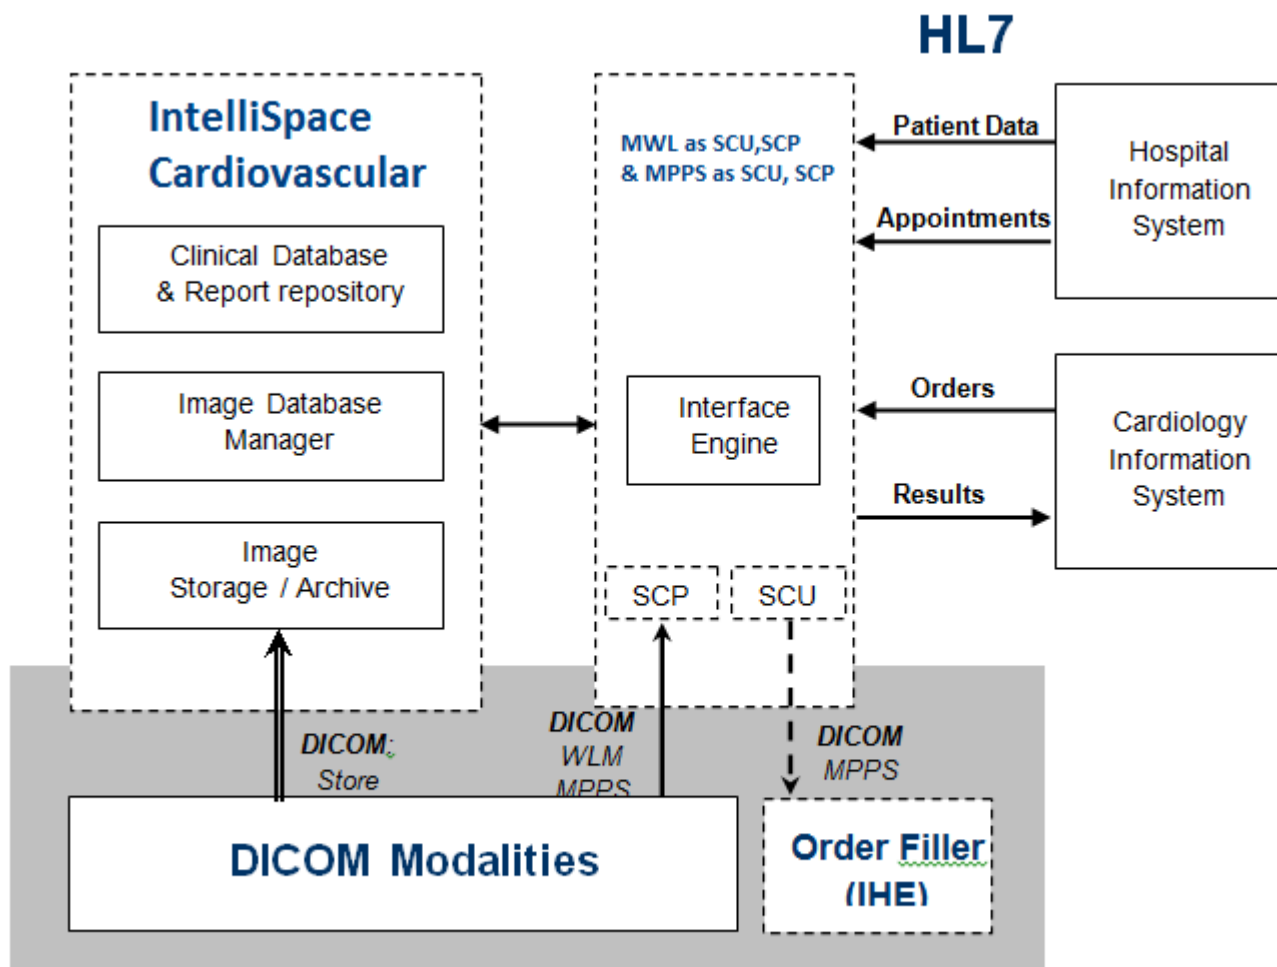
HL7

IntelliSpace Cardiovascular

Clinical Database & Report repository

Image Database Manager

Image Storage / Archive

MWL as SCU,SCP & MPPS as SCU, SCP

Interface Engine

SCP

SCU

Patient Data

Appointments

Hospital Information System

Orders

Results

Cardiology Information System

DICOM: Store

DICOM WLM MPPS

DICOM MPPS

DICOM Modalities

Order Filler (IHE)